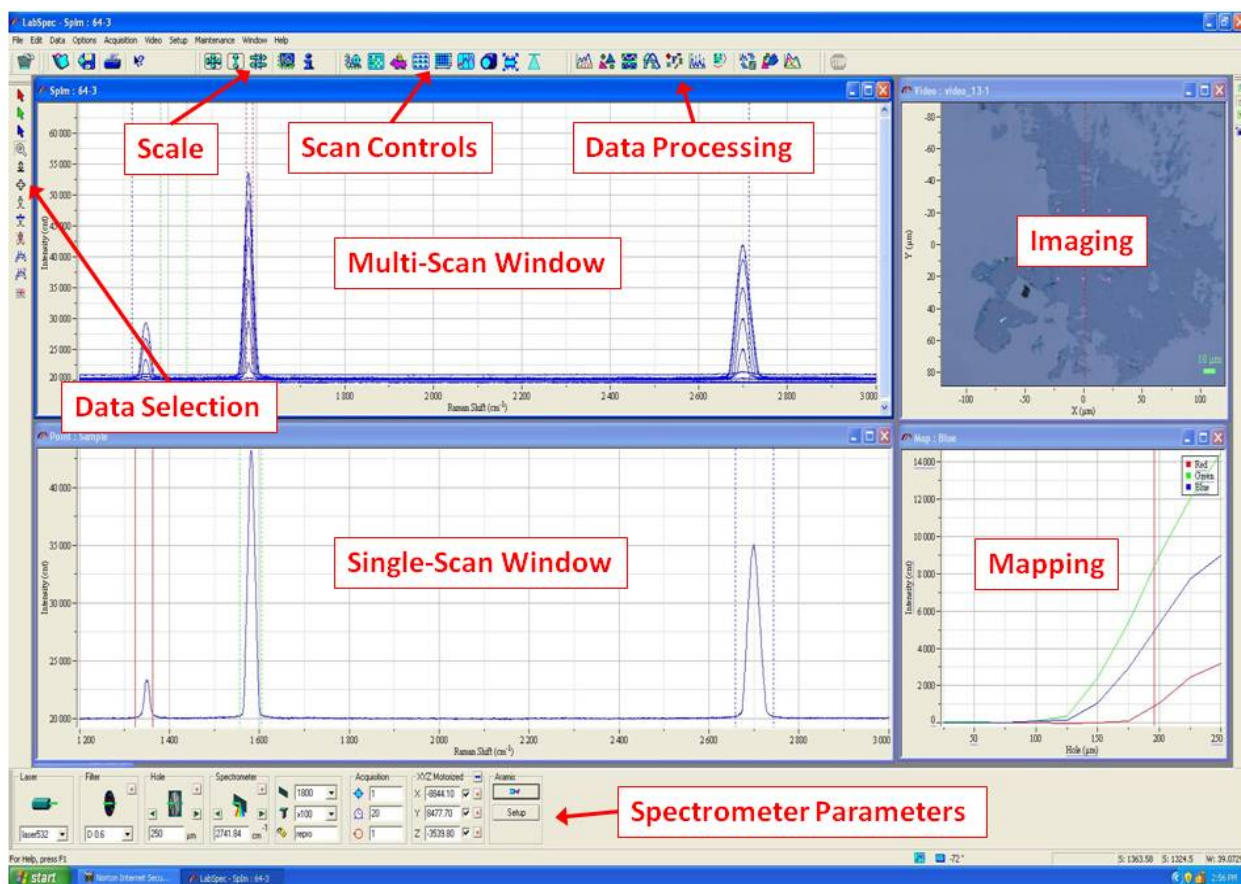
LabSpec - Splm : 64-3

File Edit Data Options Acquisition Video Setup Maintenance Window Help

Splm : 64-3

Scale

Scan Controls

Data Processing

Multi-Scan Window

Data Selection

60 000
55 000
50 000
45 000
40 000
35 000
30 000
25 000
20 000

Intensity (cnt)

1 800
2 000
2 200
2 400
2 600
2 800
3 000

Raman Shift (cm$^{-1}$)

Video : video_13-1

Imaging

-80
-60
-40
-20
0
20
40
60
80

Y (µm)

-100
-50
0
50
100

X (µm)

10 µm

Point : Sample

Single-Scan Window

40 000
35 000
30 000
25 000
20 000

Intensity (cnt)

1 200
1 400
1 600
1 800
2 000
2 200
2 400
2 600
2 800
3 000

Raman Shift (cm$^{-1}$)

Map : Blue

Mapping

Red
Green
Blue

14 000
12 000
10 000
8 000
6 000
4 000
2 000
0

Intensity (cnt)

50
100
150
200
250

Hole (µm)

Laser
laser532

Filter
D 0.6

Hole
250 µm

Spectrometer
2741.84 cm

1800
x100
repro

Acquisition
1
20
1

XYZ Motorized
X -8644.10
Y 8477.70
Z -3539.80

Aramis
Setup

Spectrometer Parameters

For Help, press F1

-72°

S: 1363.58 S: 1324.5 W: 39.072

start

Norton Internet Secu...

LabSpec - Splm : 64-3

2:56 PM